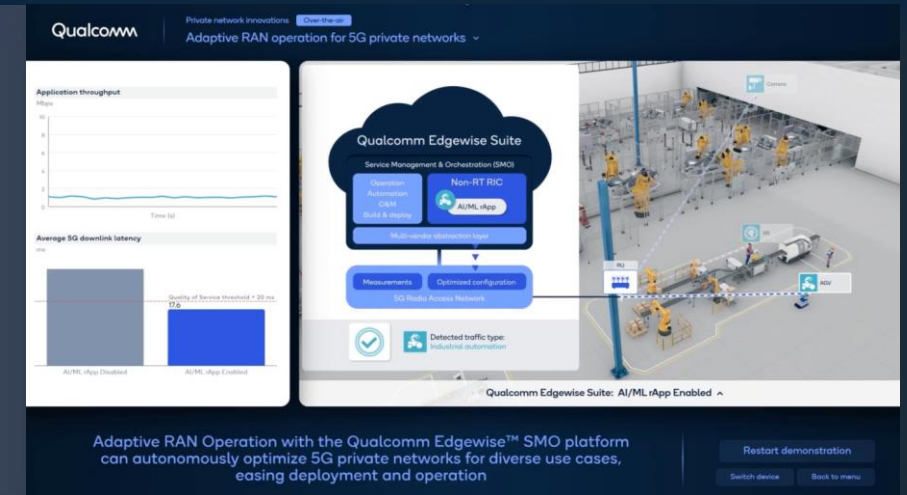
Qualcomm

Private network innovations Over-the-air

Adaptive RAN operation for 5G private networks

Application throughput

Mbps

10

8

6

4

2

0

Time (s)

Average 5G downlink latency

ms

Quality of Service threshold = 20 ms

17.6

AI/ML rApp Enabled

AI/ML rApp Enabled

Qualcomm Edgewise Suite

Service Management & Orchestration (SMO)

Operation Automation O&M Build & deploy

Non-RT RIC

AI/ML rApp

Multi-vendor abstraction layer

Measurements

Optimized configuration

5G Radio Access Network

Detected traffic type: Industrial automation

Camera

RU

AGV

Qualcomm Edgewise Suite: AI/ML rApp Enabled

Adaptive RAN Operation with the Qualcomm Edgewise™ SMO platform can autonomously optimize 5G private networks for diverse use cases, easing deployment and operation

Restart demonstration

Switch device

Back to menu